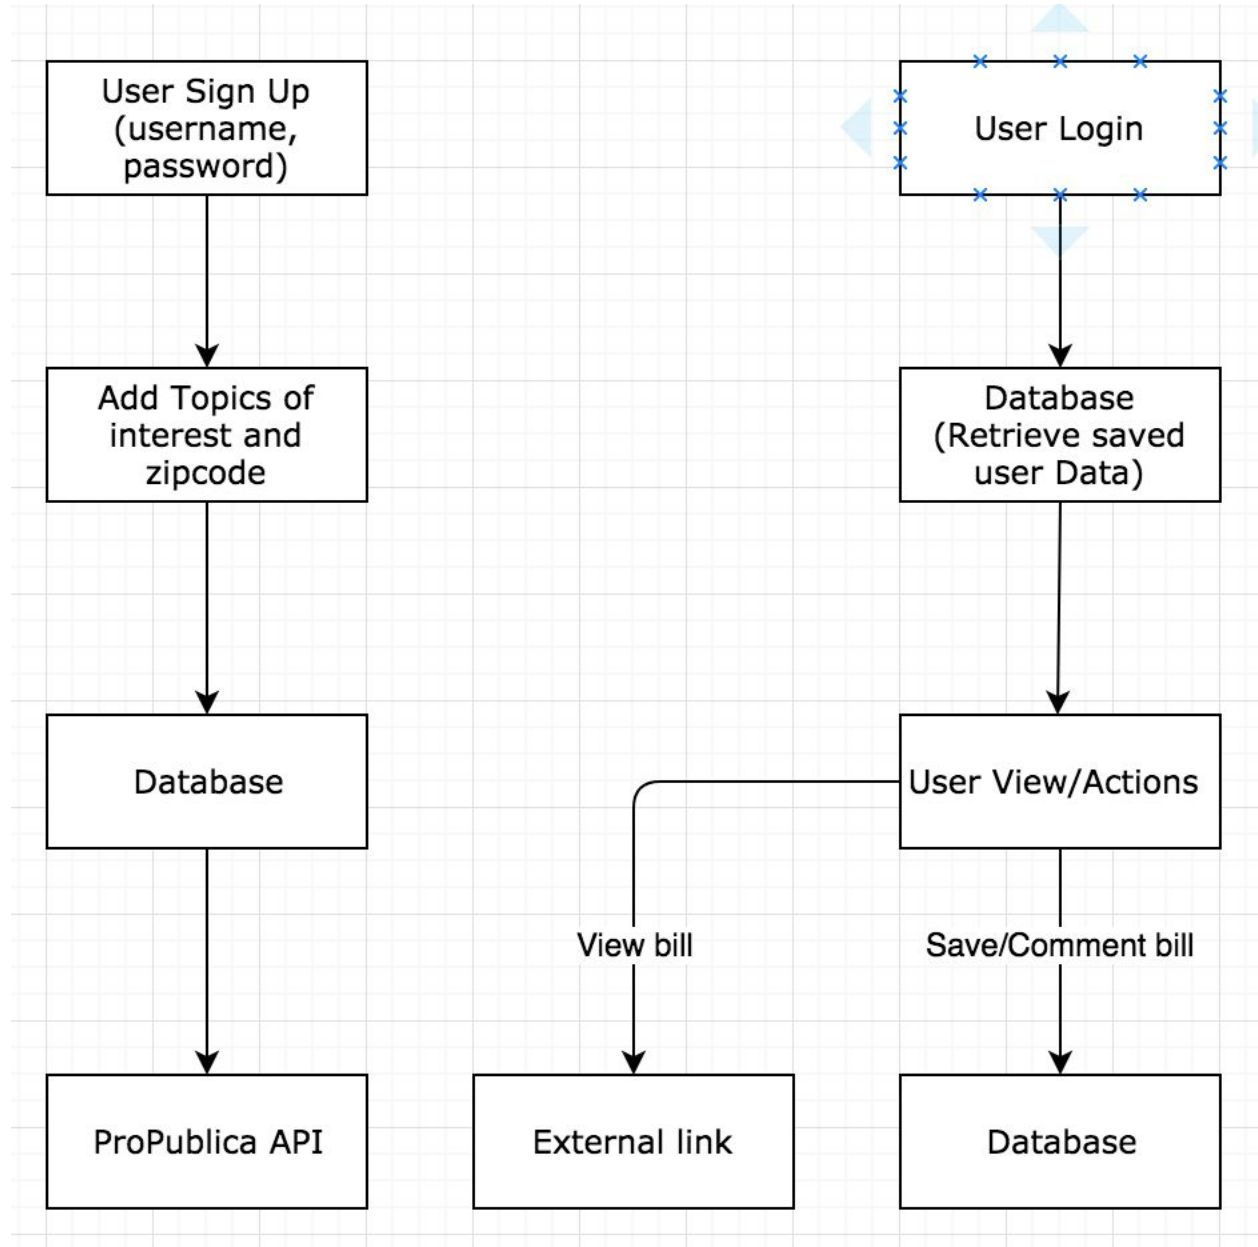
User Sign Up (username, password)

Add Topics of interest and zipcode

Database

ProPublica API

User Login

Database (Retrieve saved user Data)

User View/Actions

View bill

Save/Comment bill

External link

Database